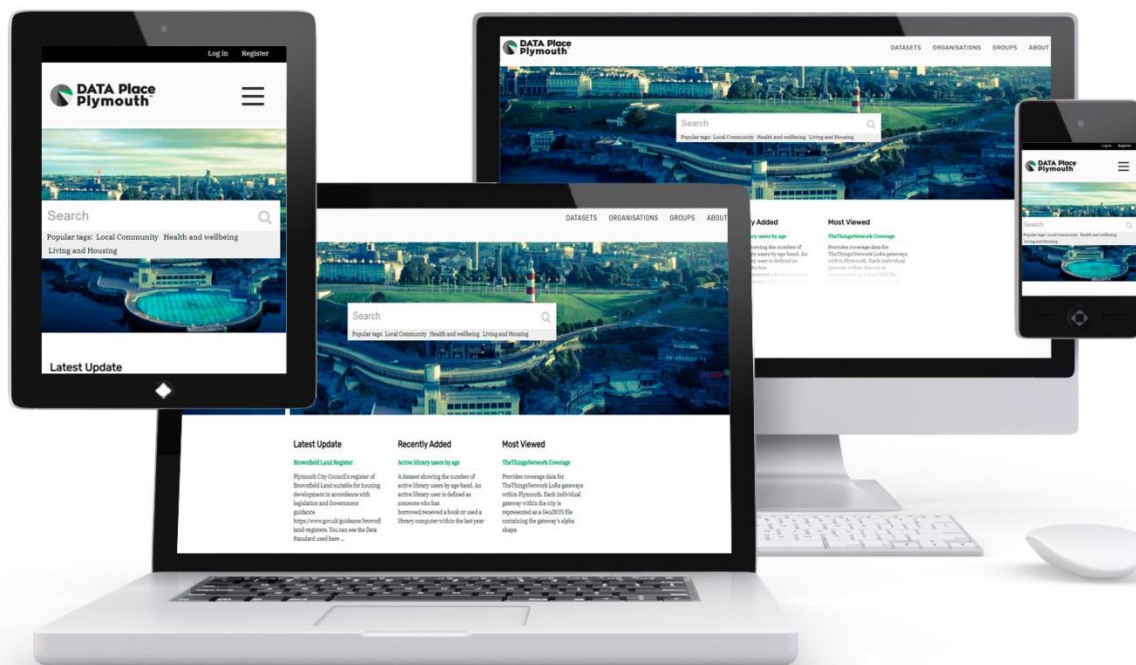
Log in Register

DATA Place Plymouth

Search

Popular tags: Local Community Health and wellbeing Living and Housing

Latest Update

DATA Place Plymouth

DATASETS ORGANISATIONS GROUPS ABOUT

Search

Popular tags: Local Community Health and wellbeing Living and Housing

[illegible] Added

Most Viewed

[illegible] users by age

TheThingsNetwork Coverage

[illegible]

Provides coverage data for TheThingsNetwork LoRa gateways within Plymouth. Each individual gateway within the city is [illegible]

DATA Place Plymouth

Search

Popular tags: Local Community Health and wellbeing Living and Housing

DATASETS ORGANISATIONS GROUPS ABOUT

Search

Popular tags: Local Community Health and wellbeing Living and Housing

Latest Update

Brownfield Land Register

Plymouth City Council's register of Brownfield Land suitable for housing development in accordance with legislation and Government guidance https://www.gov.uk/guidance/brownfield-land-registers. You can see the Data Standard used here ...

Recently Added

Active library users by age

A dataset showing the number of active library users by age band. An active library user is defined as someone who has borrowed/renewed a book or used a library computer within the last year

Most Viewed

TheThingsNetwork Coverage

Provides coverage data for TheThingsNetwork LoRa gateways within Plymouth. Each individual gateway within the city is represented as a GeoJSON file containing the gateway's alpha shape.